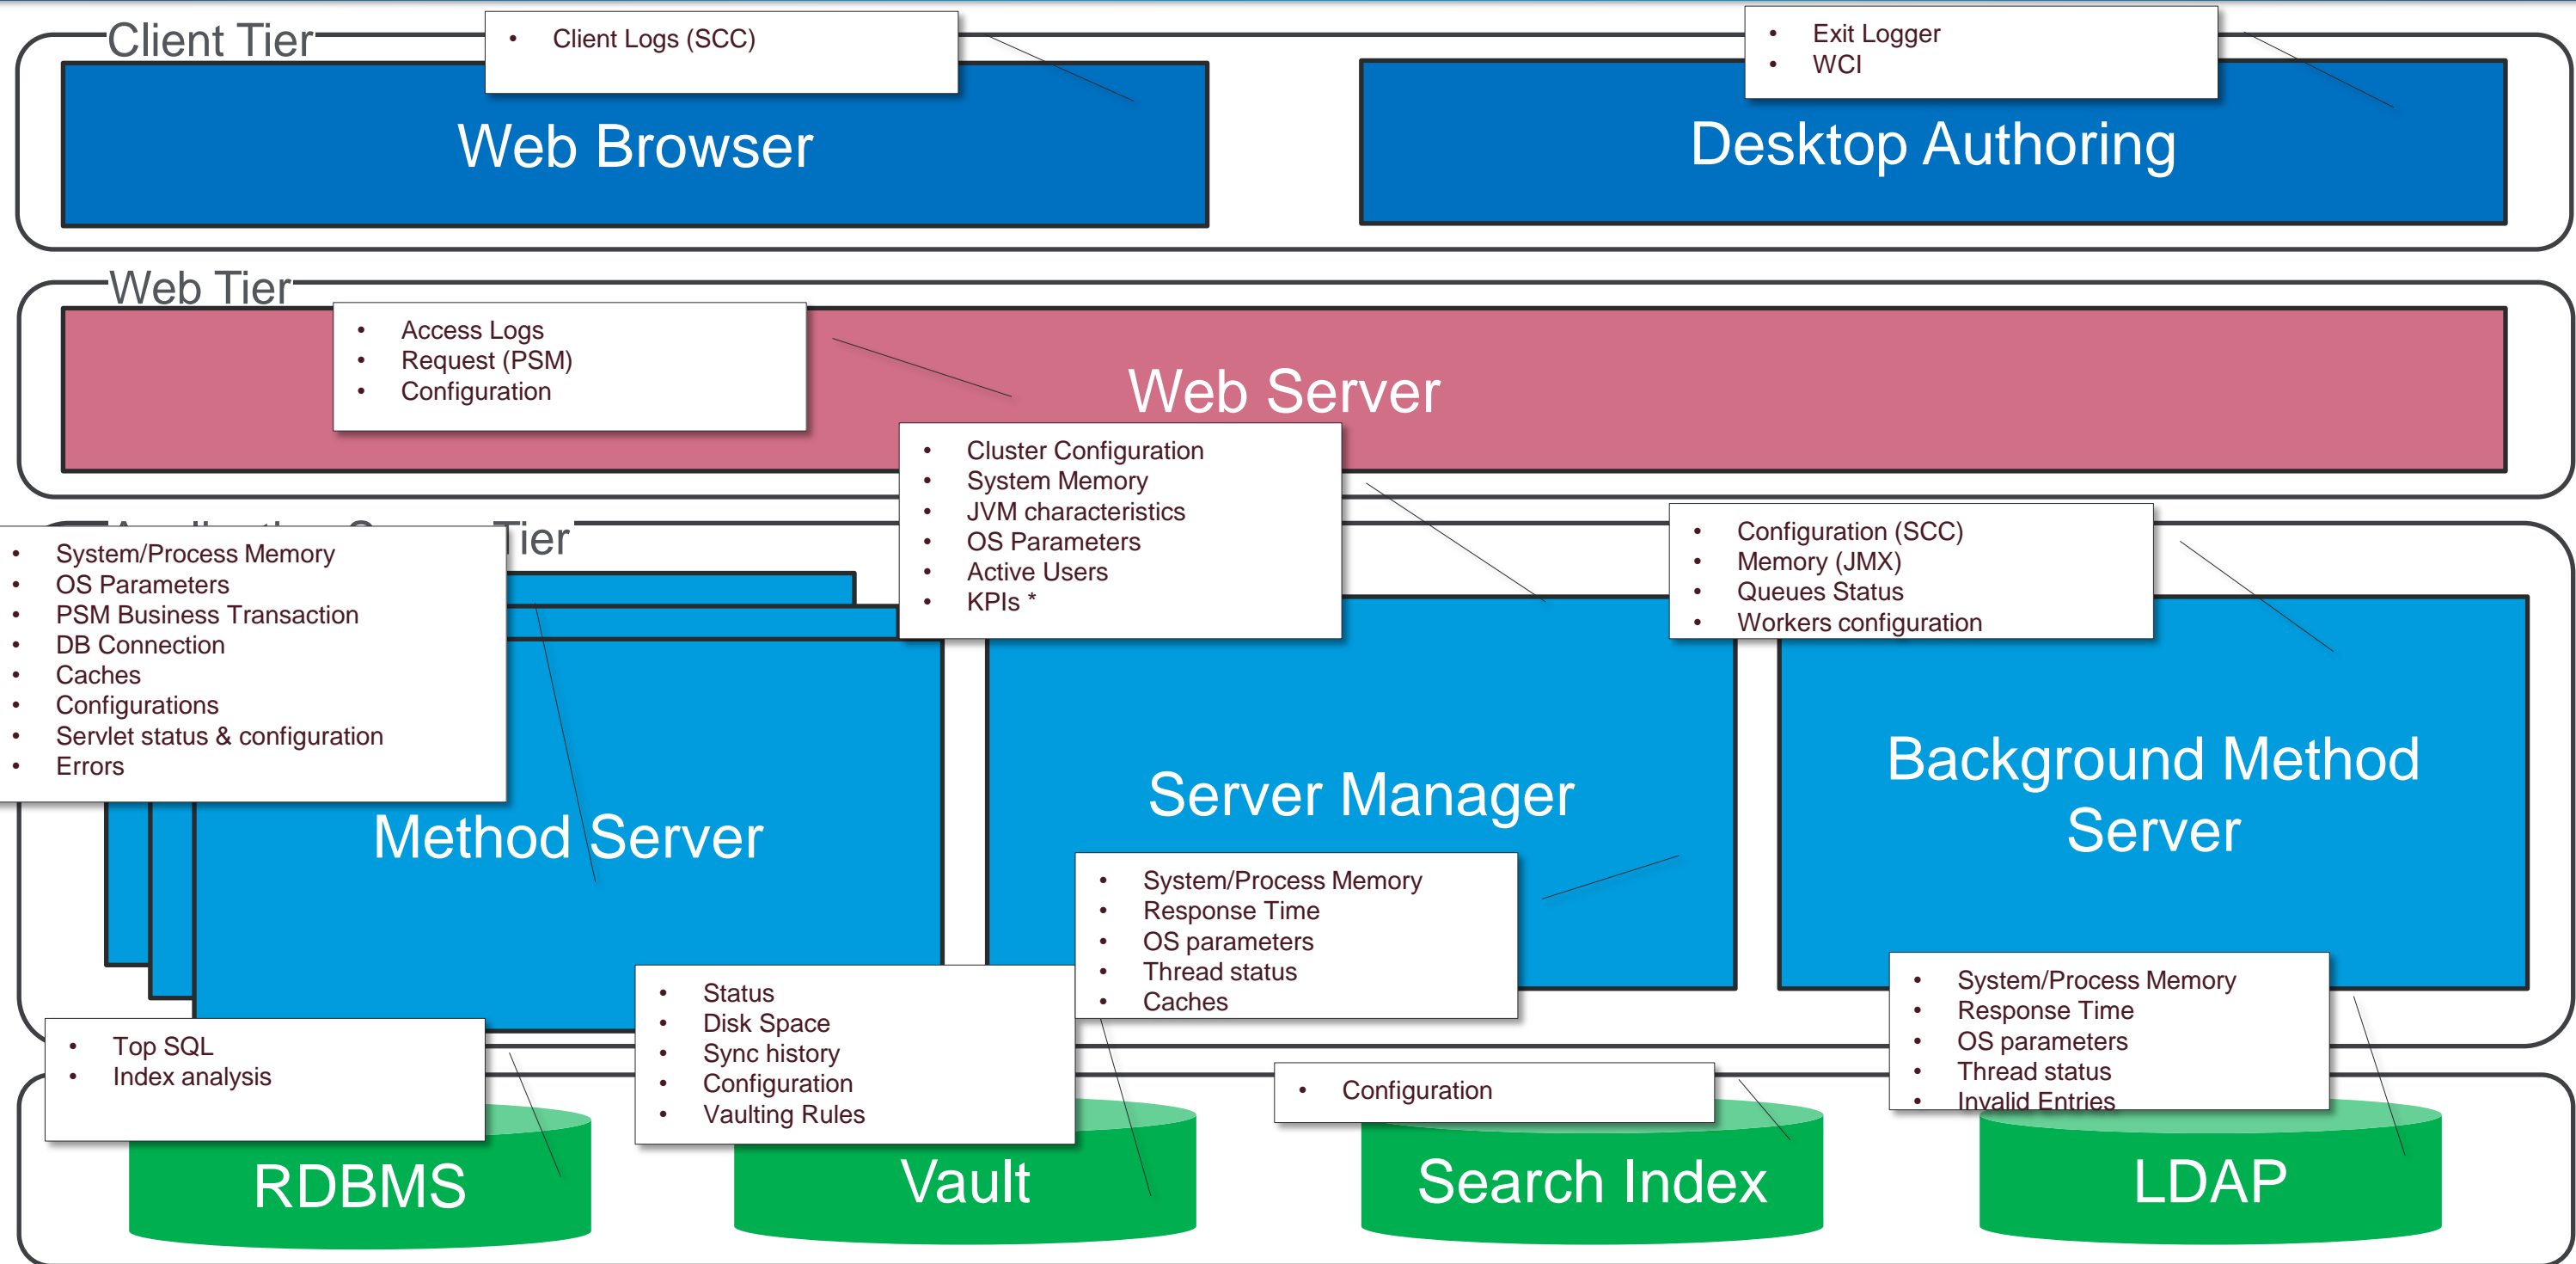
Client Tier

- Client Logs (SCC)

- Exit Logger
- WCI

Web Browser

Desktop Authoring

Web Tier

- Access Logs
- Request (PSM)
- Configuration

Web Server

- Cluster Configuration
- System Memory
- JVM characteristics
- OS Parameters
- Active Users
- KPIs *

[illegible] Tier

- System/Process Memory
- OS Parameters
- PSM Business Transaction
- DB Connection
- Caches
- Configurations
- Servlet status & configuration
- Errors

- Configuration (SCC)
- Memory (JMX)
- Queues Status
- Workers configuration

Method Server

Server Manager

Background Method Server

- System/Process Memory
- Response Time
- OS parameters
- Thread status
- Caches

- Status
- Disk Space
- Sync history
- Configuration
- Vaulting Rules

- System/Process Memory
- Response Time
- OS parameters
- Thread status
- Invalid Entries

- Top SQL
- Index analysis

- Configuration

RDBMS

Vault

Search Index

LDAP